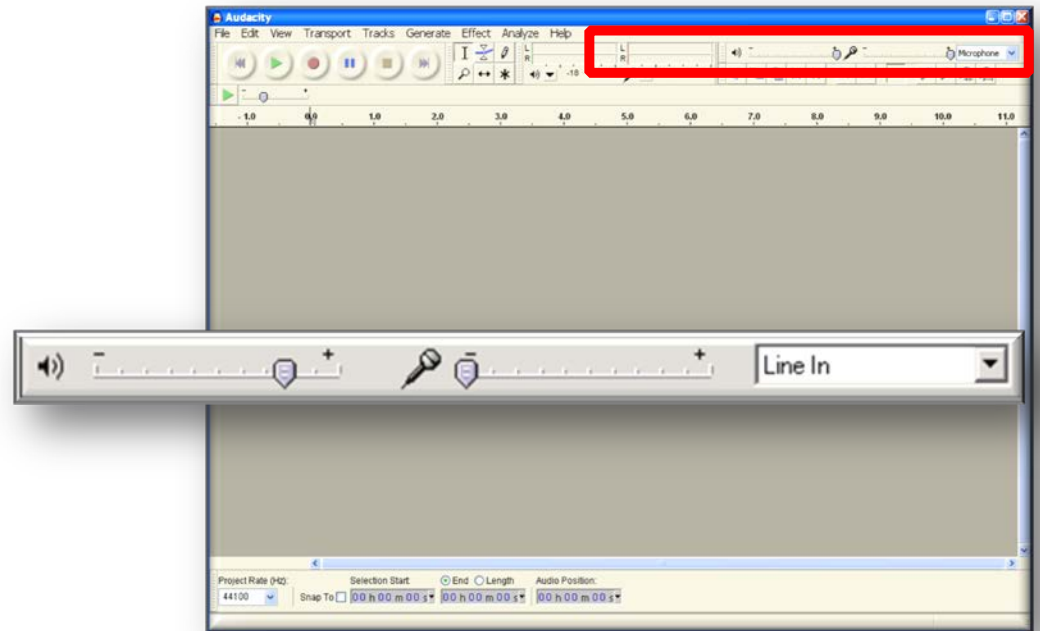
Audacity

File Edit View Transport Tracks Generate Effect Analyze Help

L
R

-18

L
R

Microphone

-1.0 0.0 1.0 2.0 3.0 4.0 5.0 6.0 7.0 8.0 9.0 10.0 11.0

− + − +

Line In

Project Rate (Hz): 44100

Selection Start

End Length

Audio Position:

Snap To

00 h 00 m 00 s

00 h 00 m 00 s

00 h 00 m 00 s